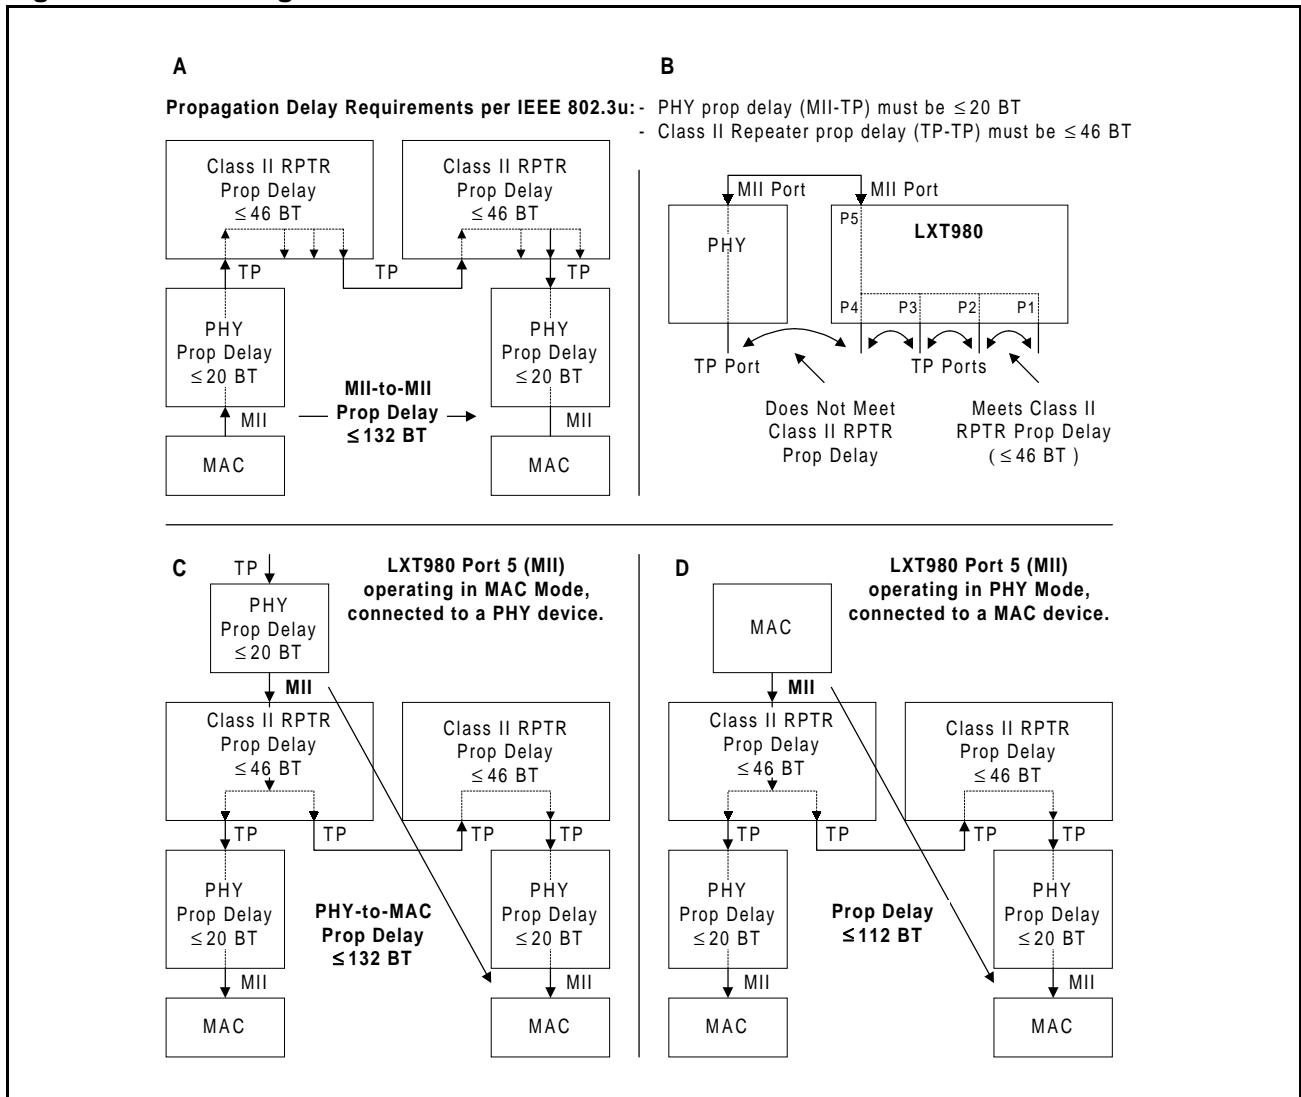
A

B

Propagation Delay Requirements per IEEE 802.3u:
- PHY prop delay (MII-TP) must be $\leq 20$ BT
- Class II Repeater prop delay (TP-TP) must be $\leq 46$ BT

Class II RPTR Prop Delay $\leq 46$ BT

Class II RPTR Prop Delay $\leq 46$ BT

TP

TP

TP

PHY Prop Delay $\leq 20$ BT

PHY Prop Delay $\leq 20$ BT

MII-to-MII Prop Delay $\leq 132$ BT

MII

MII

MAC

MAC

MII Port

MII Port

PHY

P5

LXT980

P4

P3

P2

P1

TP Port

TP Ports

Does Not Meet Class II RPTR Prop Delay

Meets Class II RPTR Prop Delay ( $\leq 46$ BT )

C

TP

LXT980 Port 5 (MII) operating in MAC Mode, connected to a PHY device.

PHY Prop Delay $\leq 20$ BT

MII

Class II RPTR Prop Delay $\leq 46$ BT

Class II RPTR Prop Delay $\leq 46$ BT

TP

TP

TP

TP

PHY Prop Delay $\leq 20$ BT

PHY-to-MAC Prop Delay $\leq 132$ BT

PHY Prop Delay $\leq 20$ BT

MII

MII

MAC

MAC

D

LXT980 Port 5 (MII) operating in PHY Mode, connected to a MAC device.

MAC

MII

Class II RPTR Prop Delay $\leq 46$ BT

Class II RPTR Prop Delay $\leq 46$ BT

TP

TP

TP

TP

PHY Prop Delay $\leq 20$ BT

Prop Delay $\leq 112$ BT

PHY Prop Delay $\leq 20$ BT

MII

MII

MAC

MAC